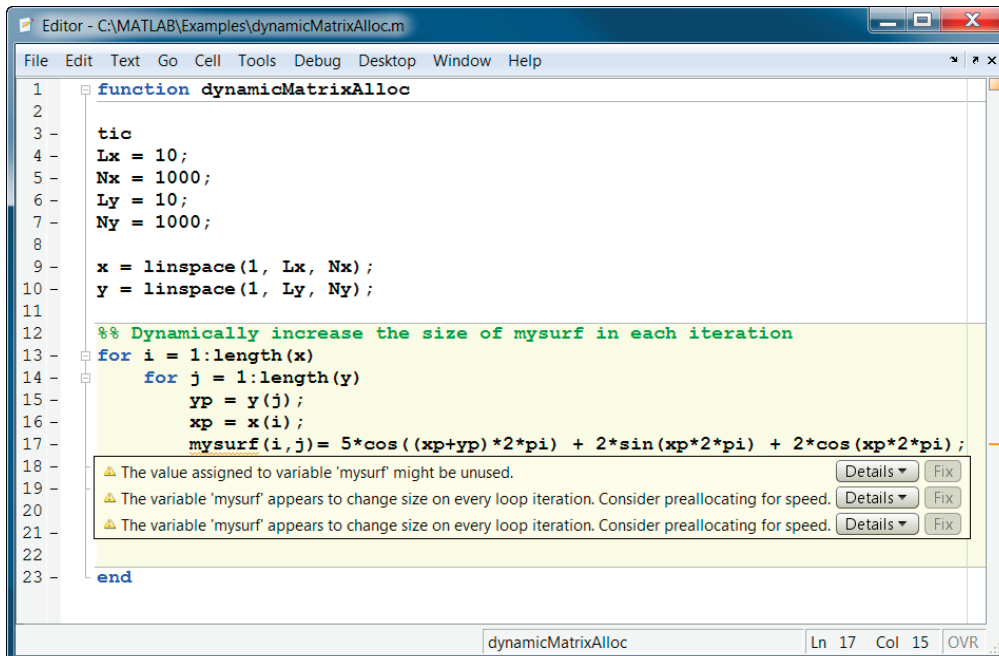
Editor - C:\MATLAB\Examples\dynamicMatrixAlloc.m

File Edit Text Go Cell Tools Debug Desktop Window Help

1 function dynamicMatrixAlloc
2
3 - tic
4 - Lx = 10;
5 - Nx = 1000;
6 - Ly = 10;
7 - Ny = 1000;
8
9 - x = linspace(1, Lx, Nx);
10 - y = linspace(1, Ly, Ny);
11
12 %% Dynamically increase the size of mysurf in each iteration
13 - for i = 1:length(x)
14 - for j = 1:length(y)
15 - yp = y(j);
16 - xp = x(i);
17 - mysurf(i,j)= 5*cos((xp+yp)*2*pi) + 2*sin(xp*2*pi) + 2*cos(xp*2*pi);
18 -
19 -
20
21 -
22
23 - end

The value assigned to variable 'mysurf' might be unused. Details Fix
The variable 'mysurf' appears to change size on every loop iteration. Consider preallocating for speed. Details Fix
The variable 'mysurf' appears to change size on every loop iteration. Consider preallocating for speed. Details Fix

dynamicMatrixAlloc Ln 17 Col 15 OVR